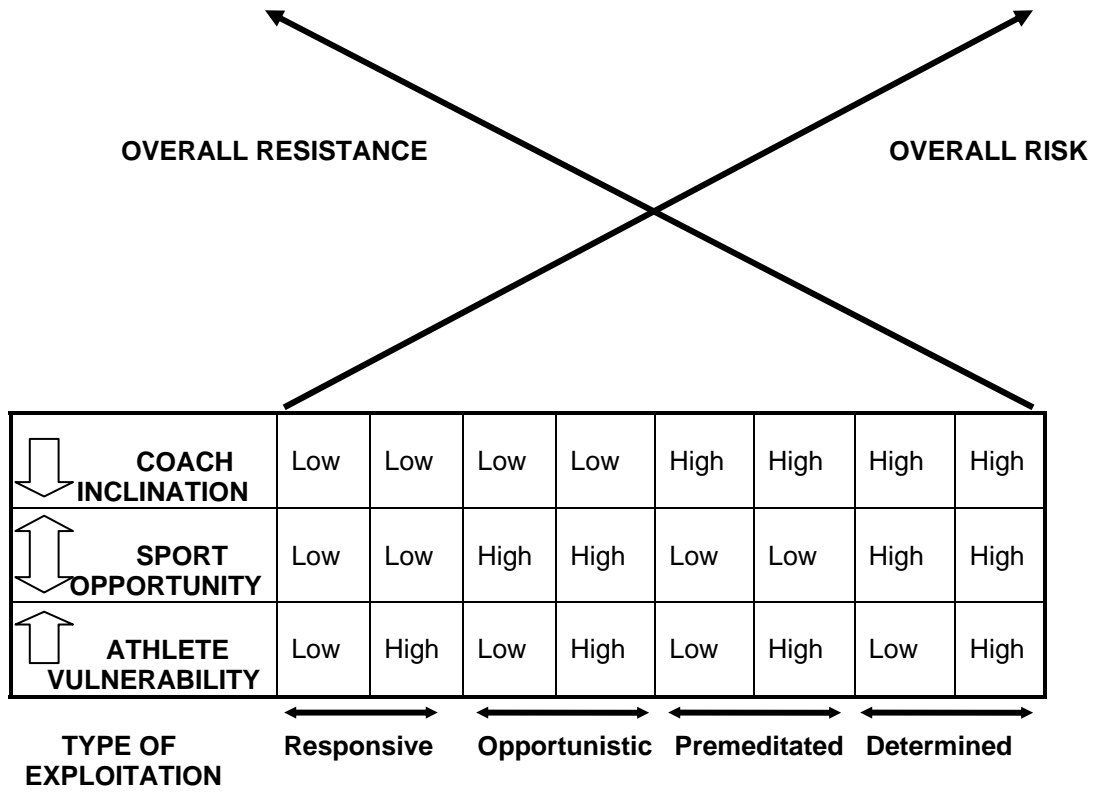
OVERALL RESISTANCE

OVERALL RISK

| COACH INCLINATION | Low | Low | Low | Low | High | High | High | High |
|---|---|---|---|---|---|---|---|---|
| SPORT OPPORTUNITY | Low | Low | High | High | Low | Low | High | High |
| ATHLETE VULNERABILITY | Low | High | Low | High | Low | High | Low | High |

TYPE OF EXPLOITATION

Responsive

Opportunistic

Premeditated

Determined